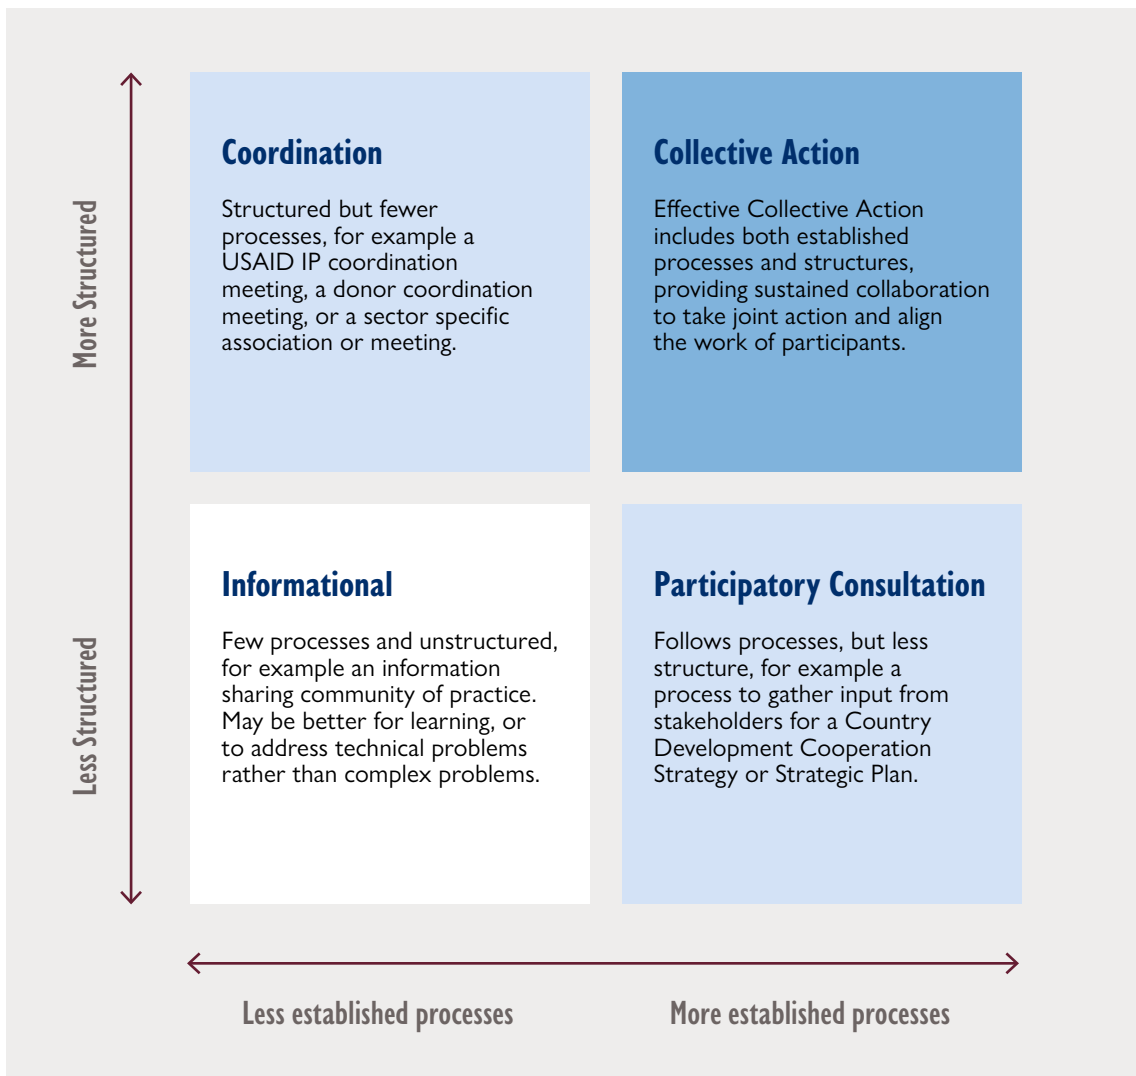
More Structured

Less Structured

Coordination

Structured but fewer processes, for example a USAID IP coordination meeting, a donor coordination meeting, or a sector specific association or meeting.

Collective Action

Effective Collective Action includes both established processes and structures, providing sustained collaboration to take joint action and align the work of participants.

Informational

Few processes and unstructured, for example an information sharing community of practice. May be better for learning, or to address technical problems rather than complex problems.

Participatory Consultation

Follows processes, but less structure, for example a process to gather input from stakeholders for a Country Development Cooperation Strategy or Strategic Plan.

Less established processes

More established processes